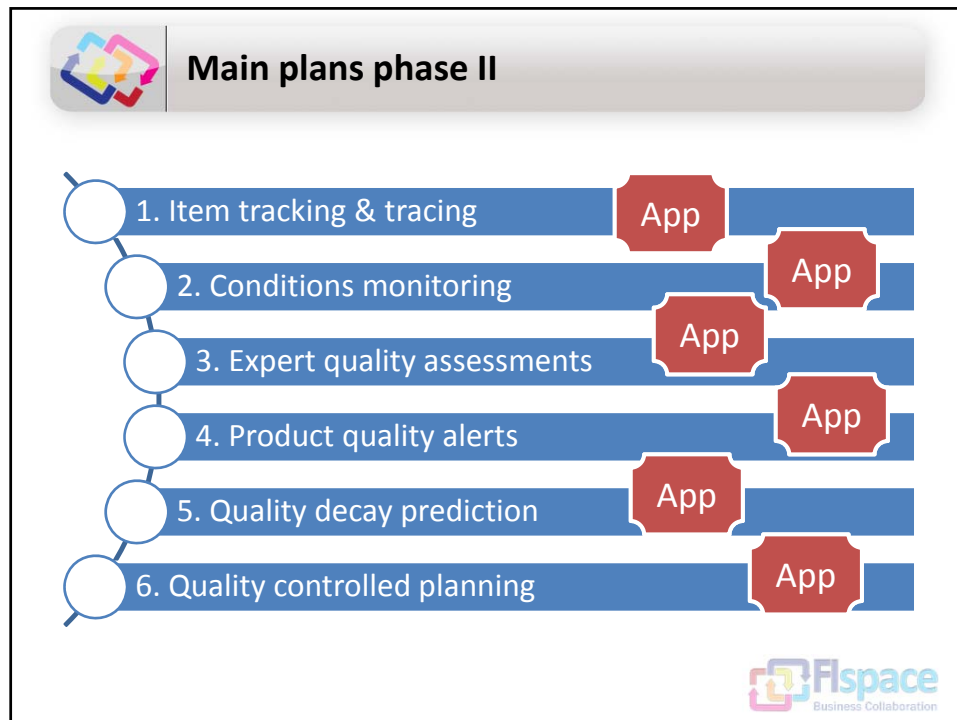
Main plans phase II

1. Item tracking & tracing

App

2. Conditions monitoring

App

3. Expert quality assessments

App

4. Product quality alerts

App

5. Quality decay prediction

App

6. Quality controlled planning

App

FIspace
Business Collaboration